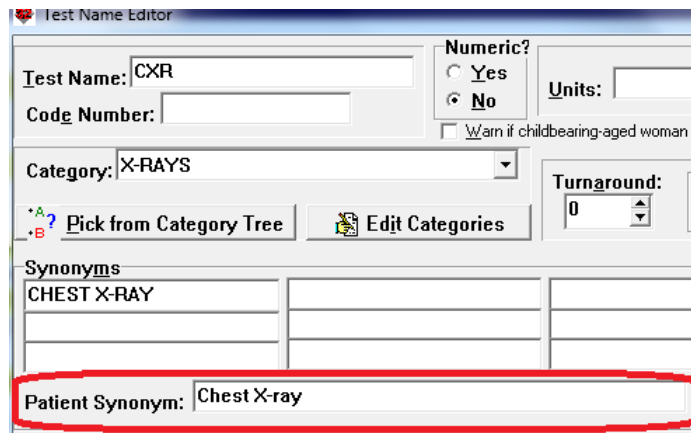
Test Name Editor

Test Name: CXR

Code Number:

Numeric?
Yes
No

Units:

Warn if childbearing-aged woman

Category: X-RAYS

Turnaround:
0

A
B ? Pick from Category Tree

Edit Categories

Synonyms
CHEST X-RAY

Patient Synonym: Chest X-ray